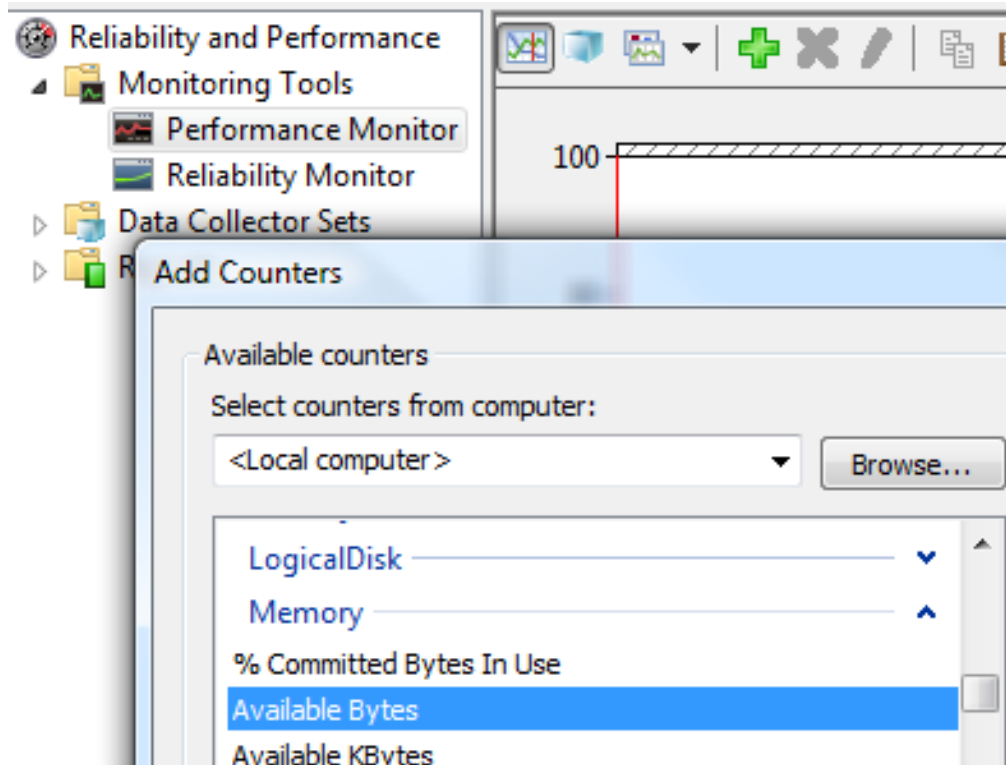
Reliability and Performance
Monitoring Tools
Performance Monitor
Reliability Monitor
Data Collector Sets
R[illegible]

100

Add Counters

Available counters
Select counters from computer:
<Local computer>
Browse...

LogicalDisk
Memory
% Committed Bytes In Use
Available Bytes
Available KBytes